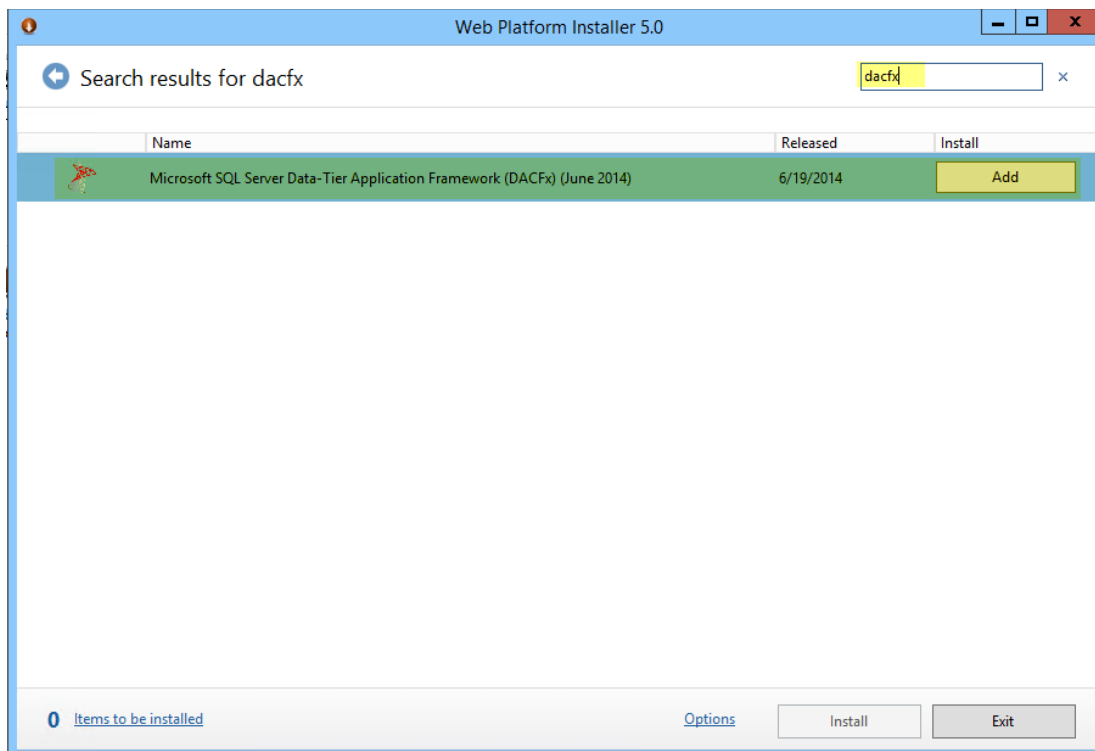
Web Platform Installer 5.0

Search results for dacfx

dacfx

×

| Name | Released | Install |
|---|---|---|
| Microsoft SQL Server Data-Tier Application Framework (DACFx) (June 2014) | 6/19/2014 | Add |

0 Items to be installed

Options

Install

Exit